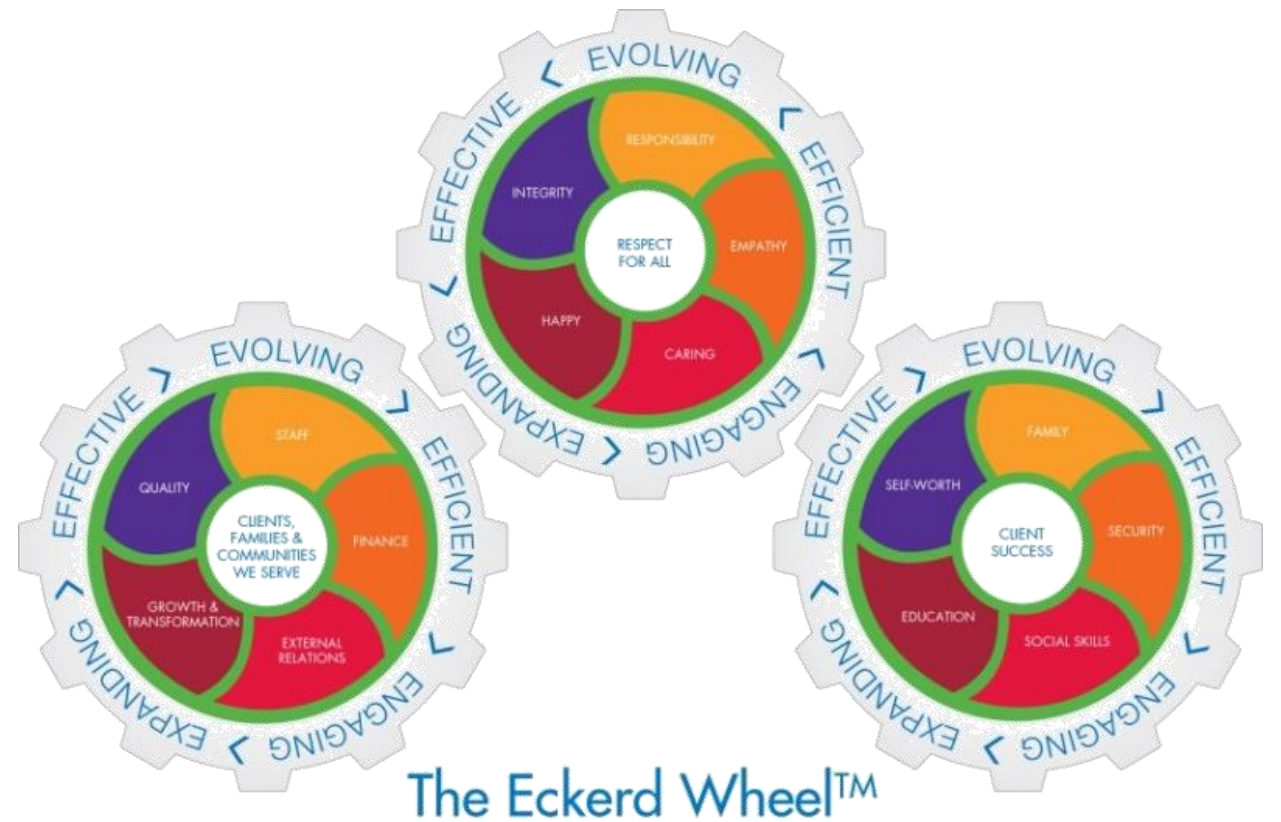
EVOLVING
EFFICIENT
ENGAGING
EXPANDING
EFFECTIVE
RESPONSIBILITY
EMPATHY
CARING
HAPPY
INTEGRITY
RESPECT FOR ALL

EVOLVING
EFFICIENT
ENGAGING
EXPANDING
EFFECTIVE
STAFF
FINANCE
EXTERNAL RELATIONS
GROWTH & TRANSFORMATION
QUALITY
CLIENTS, FAMILIES & COMMUNITIES WE SERVE

EVOLVING
EFFICIENT
ENGAGING
EXPANDING
EFFECTIVE
FAMILY
SECURITY
SOCIAL SKILLS
EDUCATION
SELF-WORTH
CLIENT SUCCESS

The Eckerd Wheel™